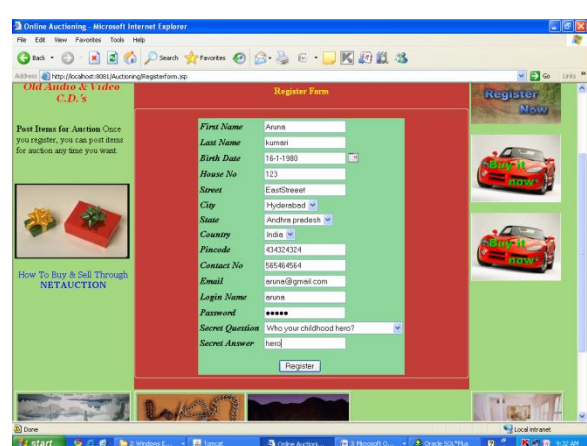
Online Auctioning - Microsoft Internet Explorer

File Edit View Favorites Tools Help

Back Search Favorites

Address http://localhost:8081/Auctioning/Registerform.jsp

Go Links

Old Audio & Video C.D.'s

Post Items for Auction Once you register, you can post items for auction any time you want.

How To Buy & Sell Through NETAUCTION

Register Form

| | |
|---|---|
| First Name | Aruna |
| Last Name | kumari |
| Birth Date | 16-1-1980 |
| House No | 123 |
| Street | EastStreeet |
| City | Hyderabad |
| State | Andhra pradesh |
| Country | India |
| Pincode | 434324324 |
| Contact No | 565464564 |
| Email | aruna@gmail.com |
| Login Name | aruna |
| Password | ●●●●● |
| Secret Question | Who your childhood hero? |
| Secret Answer | hero |

Register

Register Now

Buy it now

Buy it now

Done

Local intranet

start

2 Windows E...

Tomcat

Online Auction...

3 Microsoft O...

Oracle SQL*Plus

9:32 AM